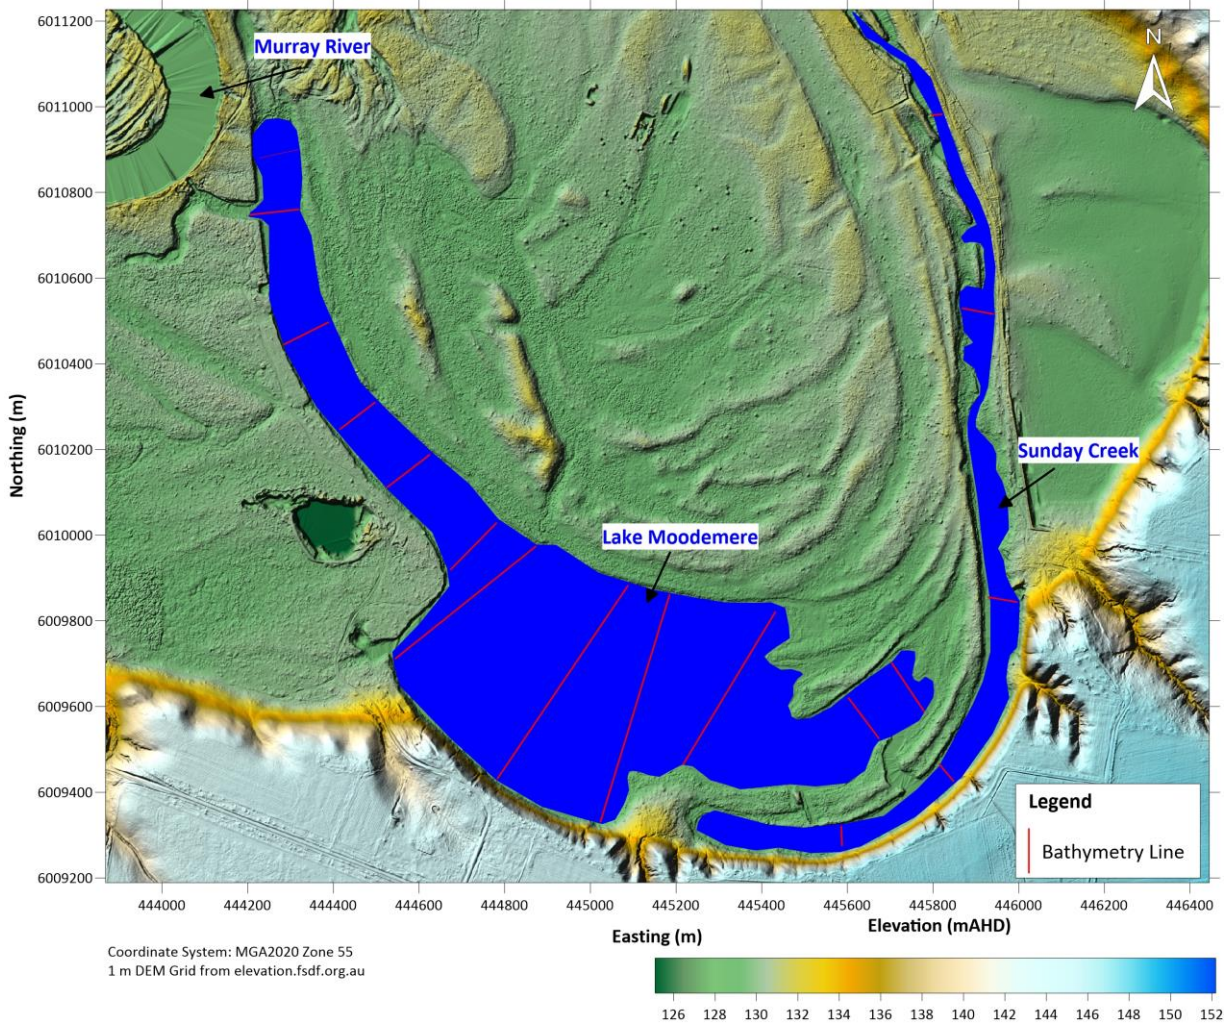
Murray River

N

Sunday Creek

Lake Moodemere

Legend

Bathymetry Line

Northing (m)

6011200
6011000
6010800
6010600
6010400
6010200
6010000
6009800
6009600
6009400
6009200

444000 444200 444400 444600 444800 445000 445200 445400 445600 445800 446000 446200 446400

Easting (m)

Coordinate System: MGA2020 Zone 55
1 m DEM Grid from elevation.fsdf.org.au

Elevation (mAHD)

126 128 130 132 134 136 138 140 142 144 146 148 150 152